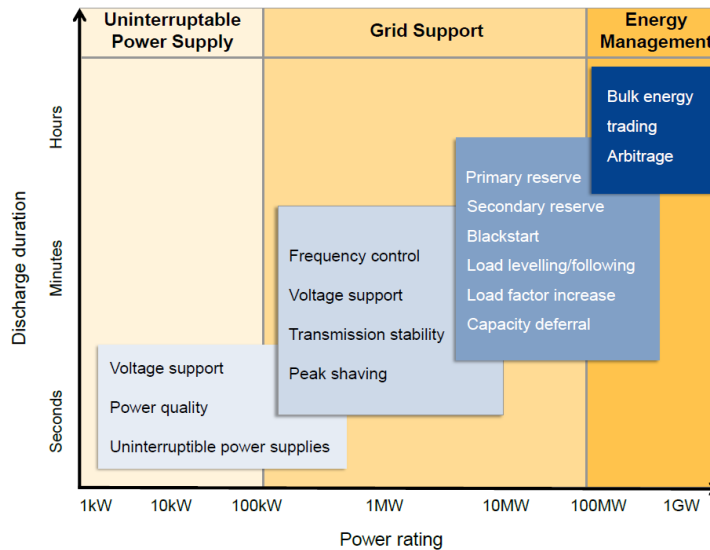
Uninterruptable Power Supply

Grid Support

Energy Management

Bulk energy trading
Arbitrage

Primary reserve
Secondary reserve
Blackstart
Load levelling/following
Load factor increase
Capacity deferral

Frequency control
Voltage support
Transmission stability
Peak shaving

Voltage support
Power quality
Uninterruptible power supplies

Discharge duration

Hours

Minutes

Seconds

1kW 10kW 100kW 1MW 10MW 100MW 1GW

Power rating